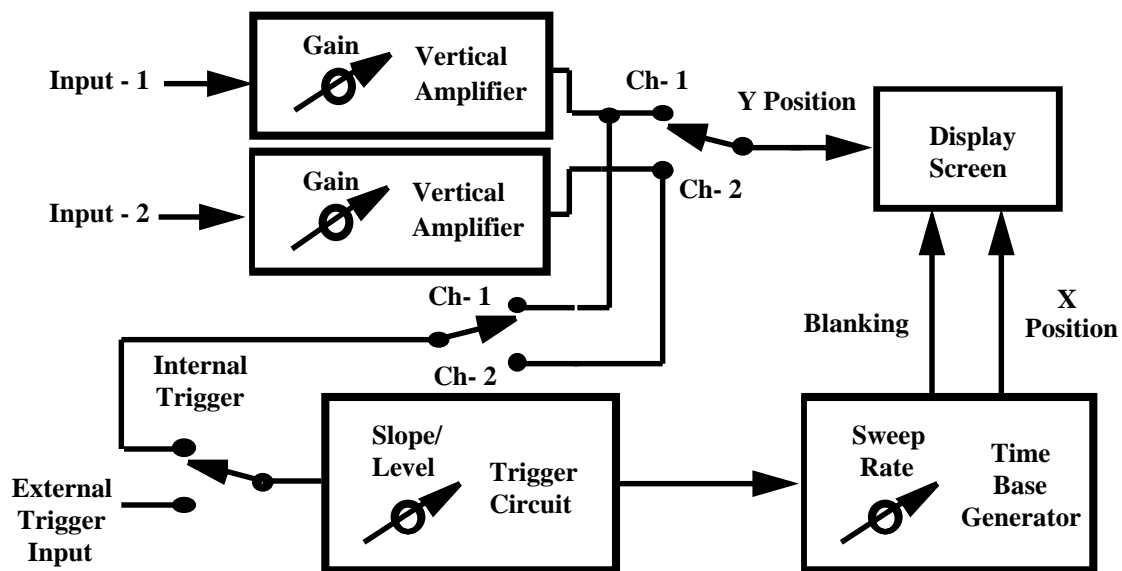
Input - 1

Gain

Vertical Amplifier

Ch- 1

Y Position

Display Screen

Input - 2

Gain

Vertical Amplifier

Ch- 2

Ch- 1

Blanking

X Position

Internal Trigger

Ch- 2

Slope/ Level

Trigger Circuit

Sweep Rate

Time Base Generator

External Trigger Input